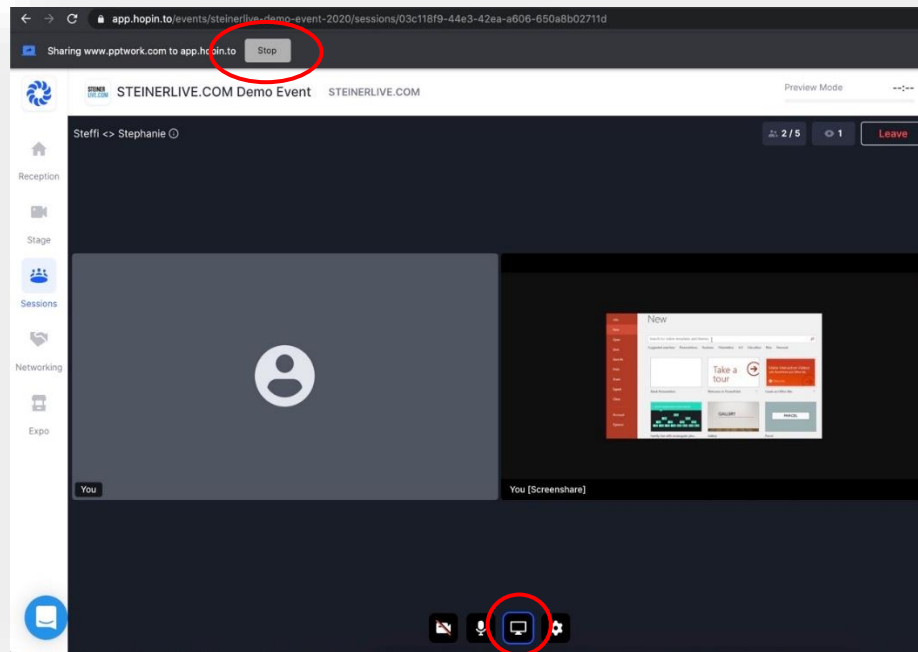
app.hopin.to/events/steinerlive-demo-event-2020/sessions/03c118f9-44e3-42ea-a606-650a8b02711d

Sharing www.pptwork.com to app.hopin.to Stop

STEINER LIVE.COM STEINERLIVE.COM Demo Event STEINERLIVE.COM

Preview Mode --:--

Steffi <> Stephanie

2 / 5 1 Leave

Reception

Stage

Sessions

Networking

Expo

New

Take a tour

GALLERY

PARCEL

You

You [Screenshare]